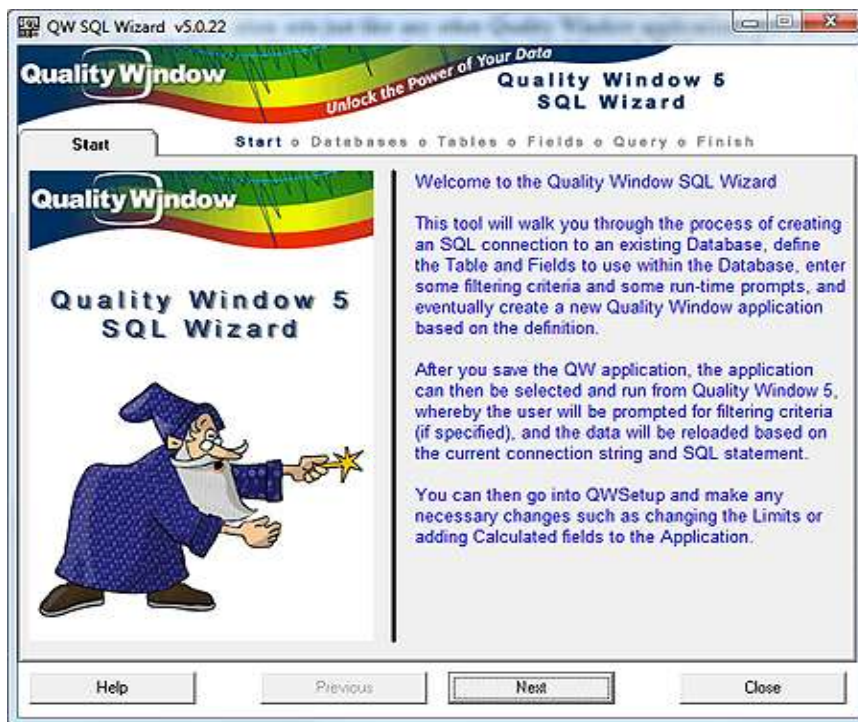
QW SQL Wizard v5.0.22

Quality Window
Unlock the Power of Your Data
Quality Window 5
SQL Wizard

Start

Start o Databases o Tables o Fields o Query o Finish

Quality Window

Quality Window 5
SQL Wizard

Welcome to the Quality Window SQL Wizard

This tool will walk you through the process of creating an SQL connection to an existing Database, define the Table and Fields to use within the Database, enter some filtering criteria and some run-time prompts, and eventually create a new Quality Window application based on the definition.

After you save the QW application, the application can then be selected and run from Quality Window 5, whereby the user will be prompted for filtering criteria (if specified), and the data will be reloaded based on the current connection string and SQL statement.

You can then go into QWSetup and make any necessary changes such as changing the Limits or adding Calculated fields to the Application.

Help
Previous
Next
Close